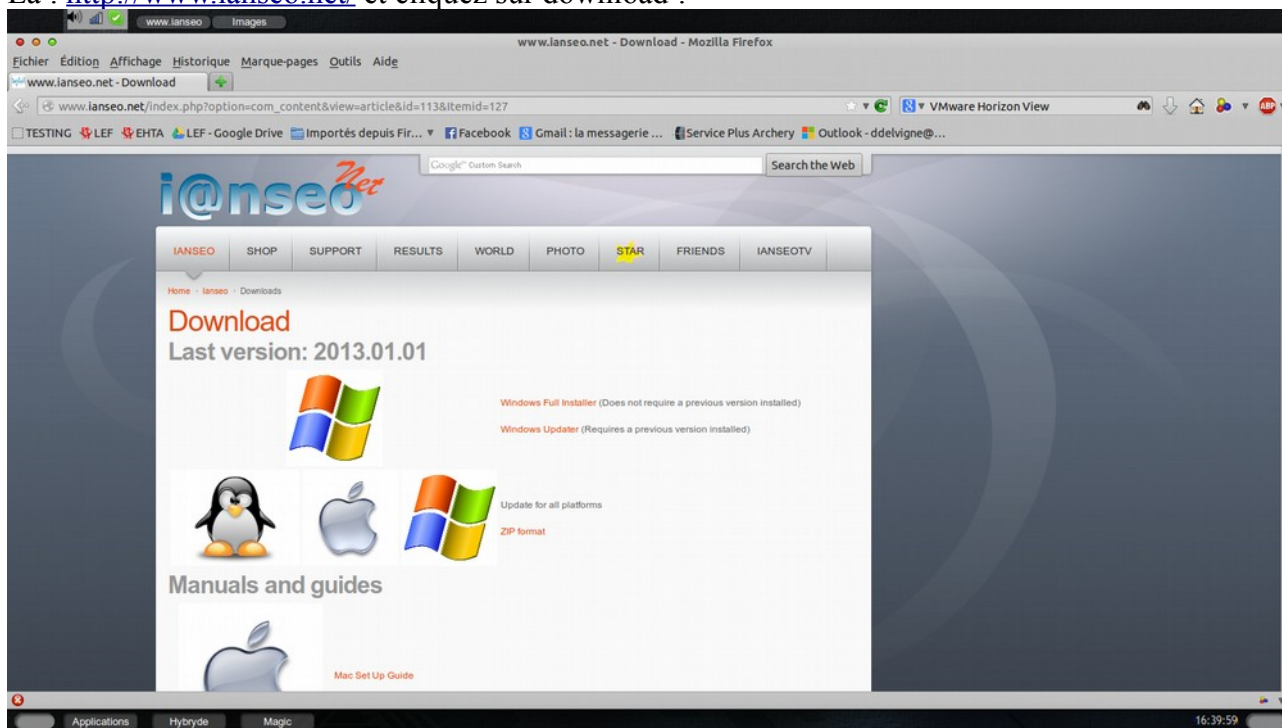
Là : http://www.ianseo.net/ et cliquez sur download :

www.ianseo Images

www.ianseo.net - Download - Mozilla Firefox

Fichier Édition Affichage Historique Marque-pages Outils Aide

www.ianseo.net - Download

www.ianseo.net/index.php?option=com_content&view=article&id=113&Itemid=127

VMware Horizon View

TESTING LEF EHTA LEF - Google Drive Importés depuis Fir... Facebook Gmail : la messagerie ... Service Plus Archery Outlook - ddelvigne@...

Google Custom Search

Search the Web

i@nseo Net

IANSEO SHOP SUPPORT RESULTS WORLD PHOTO STAR FRIENDS IANSEOTV

Home › Ianseo › Downloads

Download

Last version: 2013.01.01

Windows Full Installer (Does not require a previous version installed)

Windows Updater (Requires a previous version installed)

Update for all platforms

ZIP format

Manuals and guides

Mac Set Up Guide

Applications Hybryde Magic

16:39:59